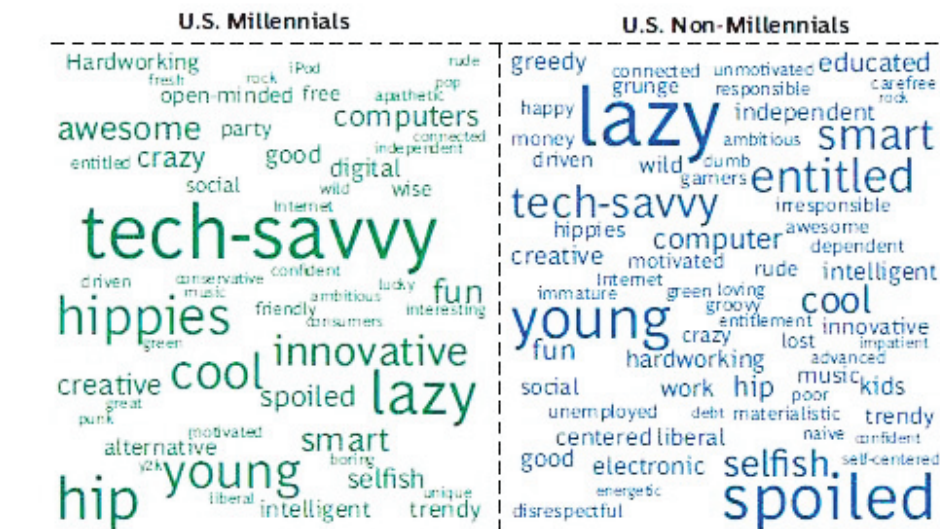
U.S. Millennials

Hardworking rude fresh rock iPod pop open-minded free apathetic awesome party computers connected independent entitled crazy good digital social wild wise Internet tech-savvy driven conservative confident music lucky hippies friendly ambitious interesting consumers fun green innovative creative cool spoiled lazy punk great motivated smart alternative y2k boring young selfish unique hip liberal intelligent trendy

U.S. Non-Millennials

greedy connected unmotivated educated grunge responsible carefree rock happy lazy independent money ambitious smart driven wild dumb gamers entitled tech-savvy irresponsible hippies awesome computer dependent creative motivated Internet rude intelligent immature green loving groovy cool young entitlement innovative crazy lost impatient fun hardworking advanced music social work hip poor kids unemployed debt materialistic trendy centered liberal naive confident good electronic selfish self-centered energetic spoiled disrespectful